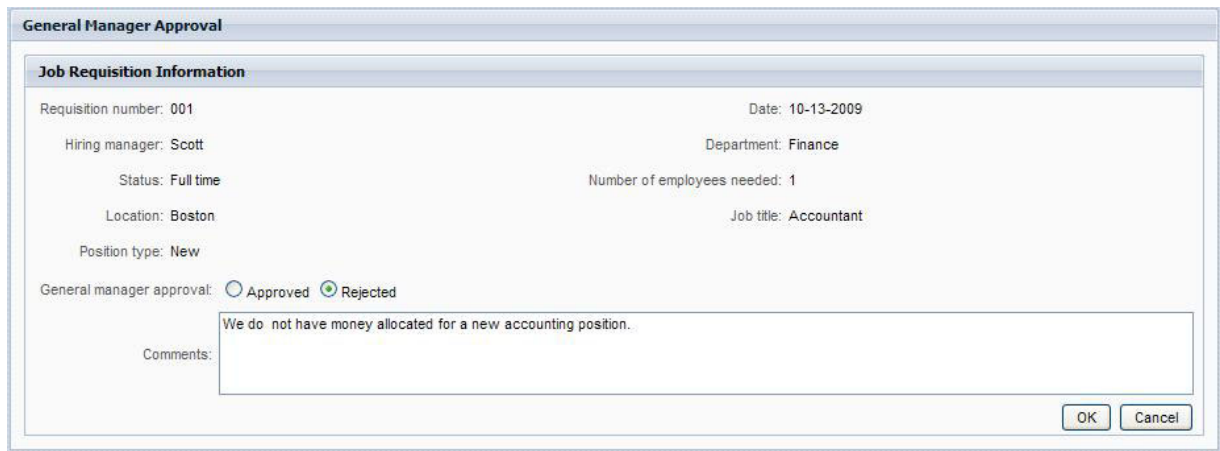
General Manager Approval

Job Requisition Information

Requisition number: 001

Date: 10-13-2009

Hiring manager: Scott

Department: Finance

Status: Full time

Number of employees needed: 1

Location: Boston

Job title: Accountant

Position type: New

General manager approval: Approved Rejected

Comments: We do not have money allocated for a new accounting position.

OK Cancel